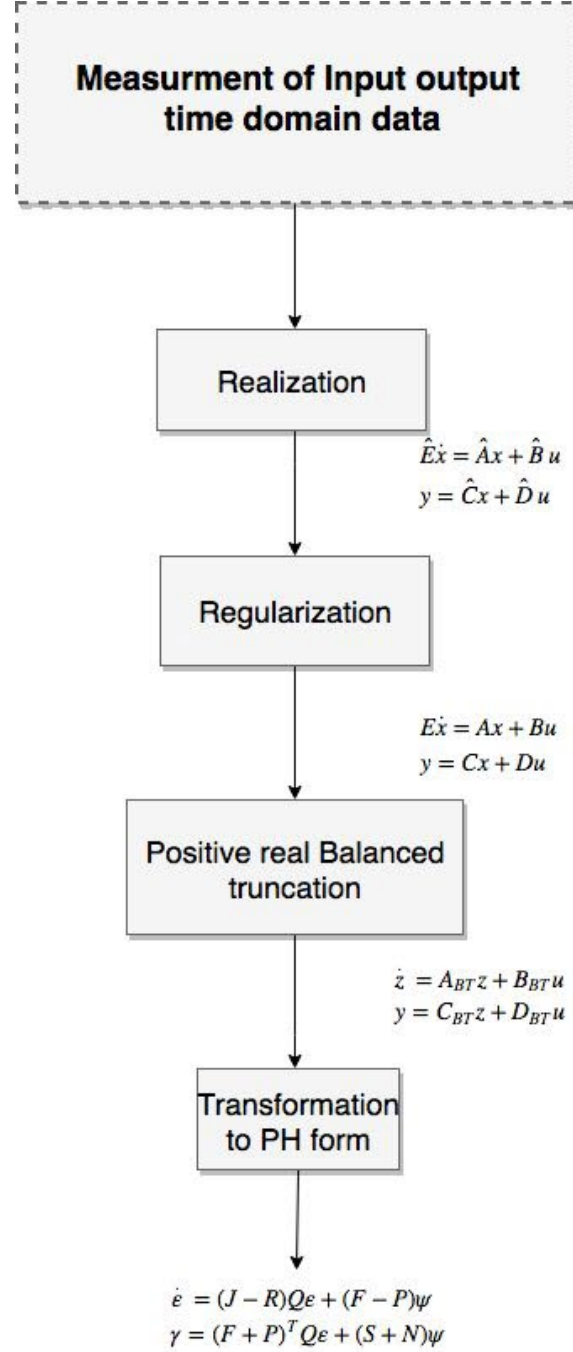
Measurment of Input output time domain data

Realization

$\hat{E}\dot{x} = \hat{A}x + \hat{B}u$
$y = \hat{C}x + \hat{D}u$

Regularization

$E\dot{x} = Ax + Bu$
$y = Cx + Du$

Positive real Balanced truncation

$\dot{z} = A_{BT}z + B_{BT}u$
$y = C_{BT}z + D_{BT}u$

Transformation to PH form

$\dot{\epsilon} = (J - R)Q\epsilon + (F - P)\psi$
$\gamma = (F + P)^{T}Q\epsilon + (S + N)\psi$